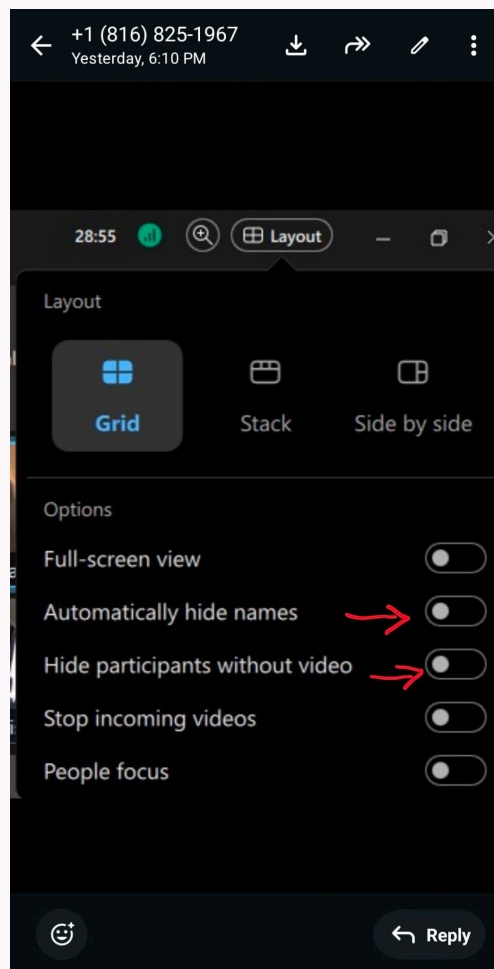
+1 (816) 825-1967
Yesterday, 6:10 PM

28:55 Layout

Layout

Grid Stack Side by side

Options

Full-screen view
Automatically hide names
Hide participants without video
Stop incoming videos
People focus

Reply